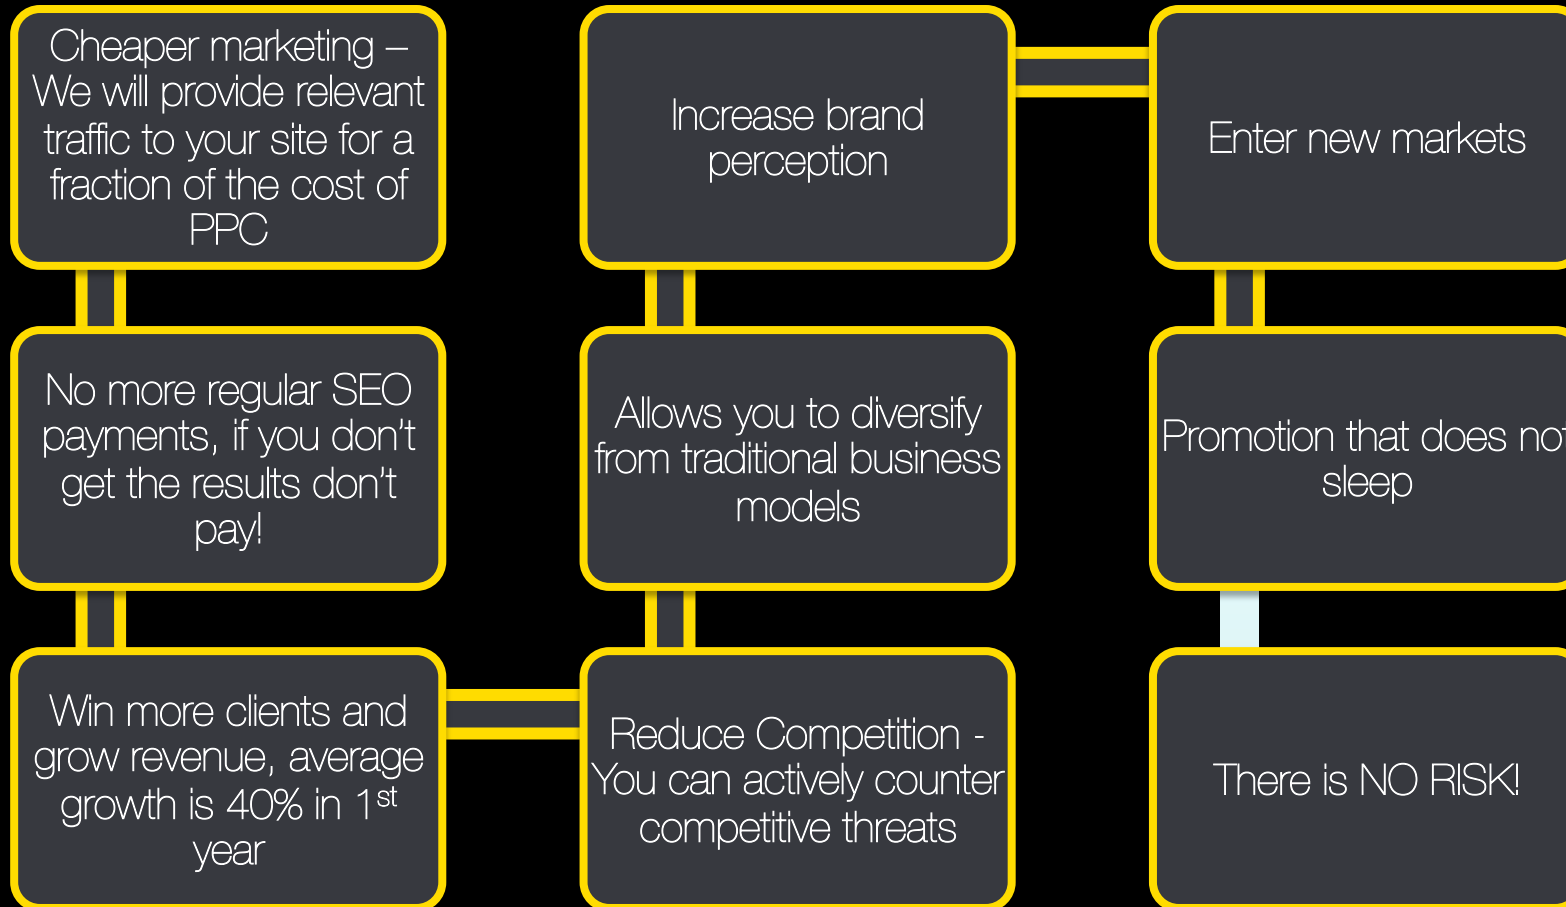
Cheaper marketing – We will provide relevant traffic to your site for a fraction of the cost of PPC

No more regular SEO payments, if you don't get the results don't pay!

Win more clients and grow revenue, average growth is 40% in 1$^{st}$ year

Increase brand perception

Allows you to diversify from traditional business models

Reduce Competition - You can actively counter competitive threats

Enter new markets

Promotion that does no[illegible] sleep

There is NO RISK!